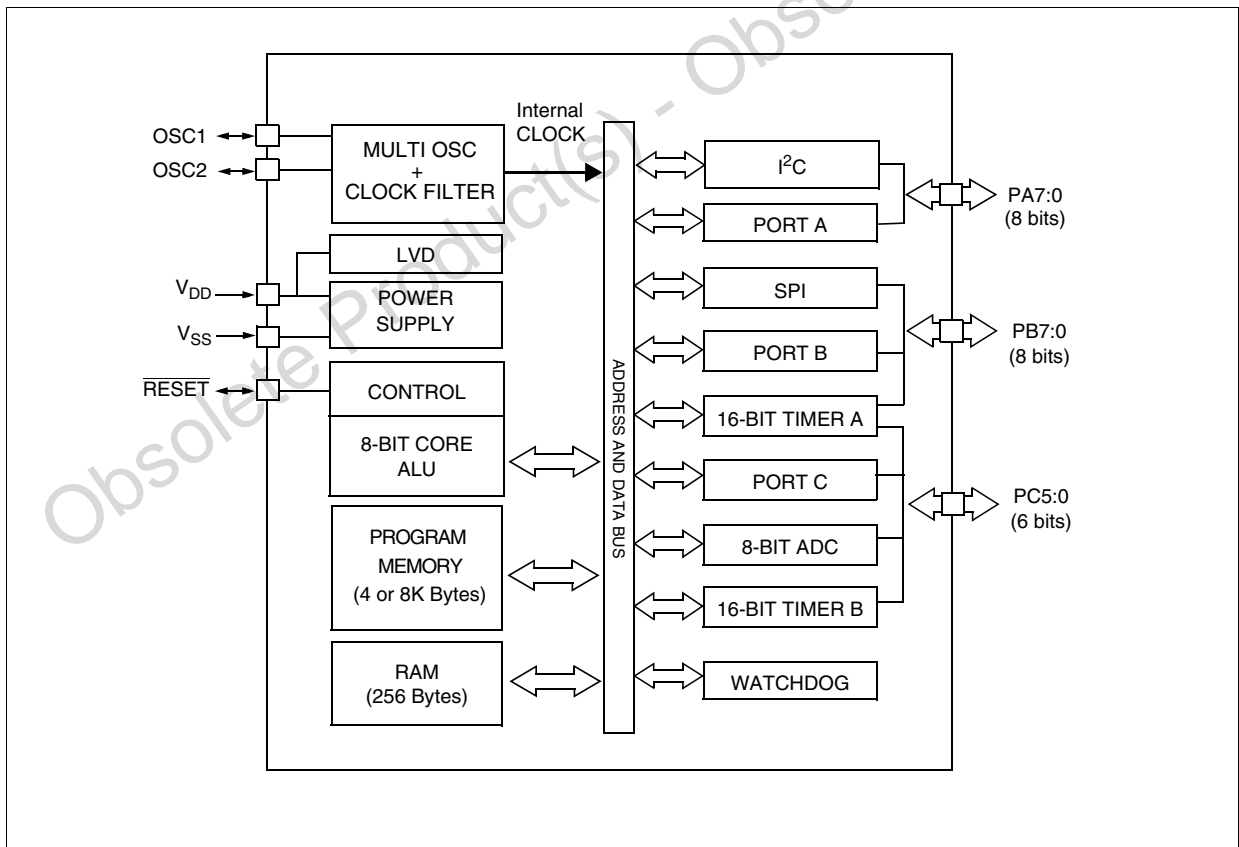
Obsolete Product(s) - Obso

OSC1
OSC2
MULTI OSC + CLOCK FILTER
Internal CLOCK
LVD
$V_{DD}$
POWER SUPPLY
$V_{SS}$
$\overline{RESET}$
CONTROL
8-BIT CORE ALU
PROGRAM MEMORY (4 or 8K Bytes)
RAM (256 Bytes)
ADDRESS AND DATA BUS
$I^2C$
PORT A
PA7:0 (8 bits)
SPI
PORT B
PB7:0 (8 bits)
16-BIT TIMER A
PORT C
PC5:0 (6 bits)
8-BIT ADC
16-BIT TIMER B
WATCHDOG